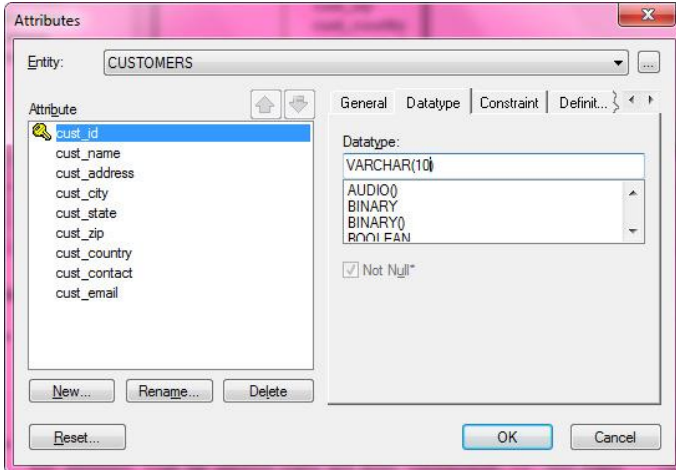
Attributes

Entity: CUSTOMERS

Attribute

cust_id
cust_name
cust_address
cust_city
cust_state
cust_zip
cust_country
cust_contact
cust_email

New... Rename... Delete

General Datatype Constraint Definit...

Datatype:

VARCHAR(10)

AUDIO()
BINARY
BINARY()
BOOLEAN

Not Null*

Reset...

OK Cancel